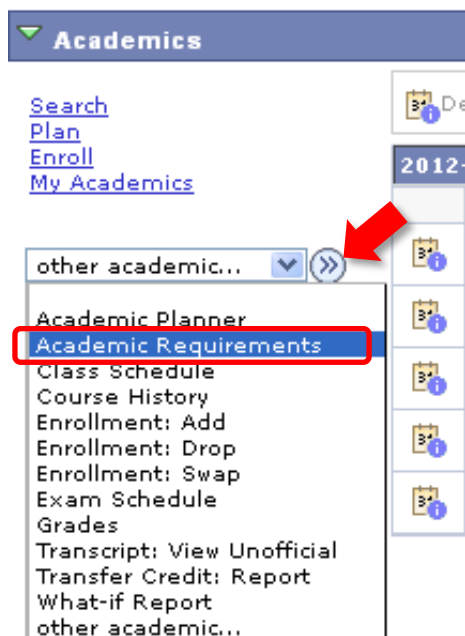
Academics

Search
Plan
Enroll
My Academics

De

2012-

other academic...

Academic Planner
Academic Requirements
Class Schedule
Course History
Enrollment: Add
Enrollment: Drop
Enrollment: Swap
Exam Schedule
Grades
Transcript: View Unofficial
Transfer Credit: Report
What-if Report
other academic...